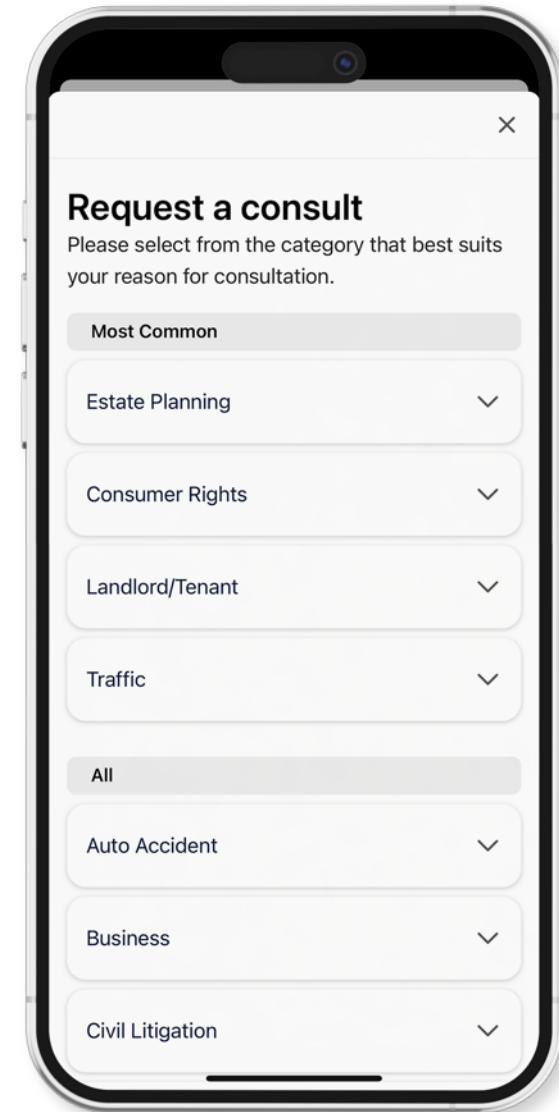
×

Request a consult
Please select from the category that best suits your reason for consultation.

Most Common

Estate Planning

Consumer Rights

Landlord/Tenant

Traffic

All

Auto Accident

Business

Civil Litigation